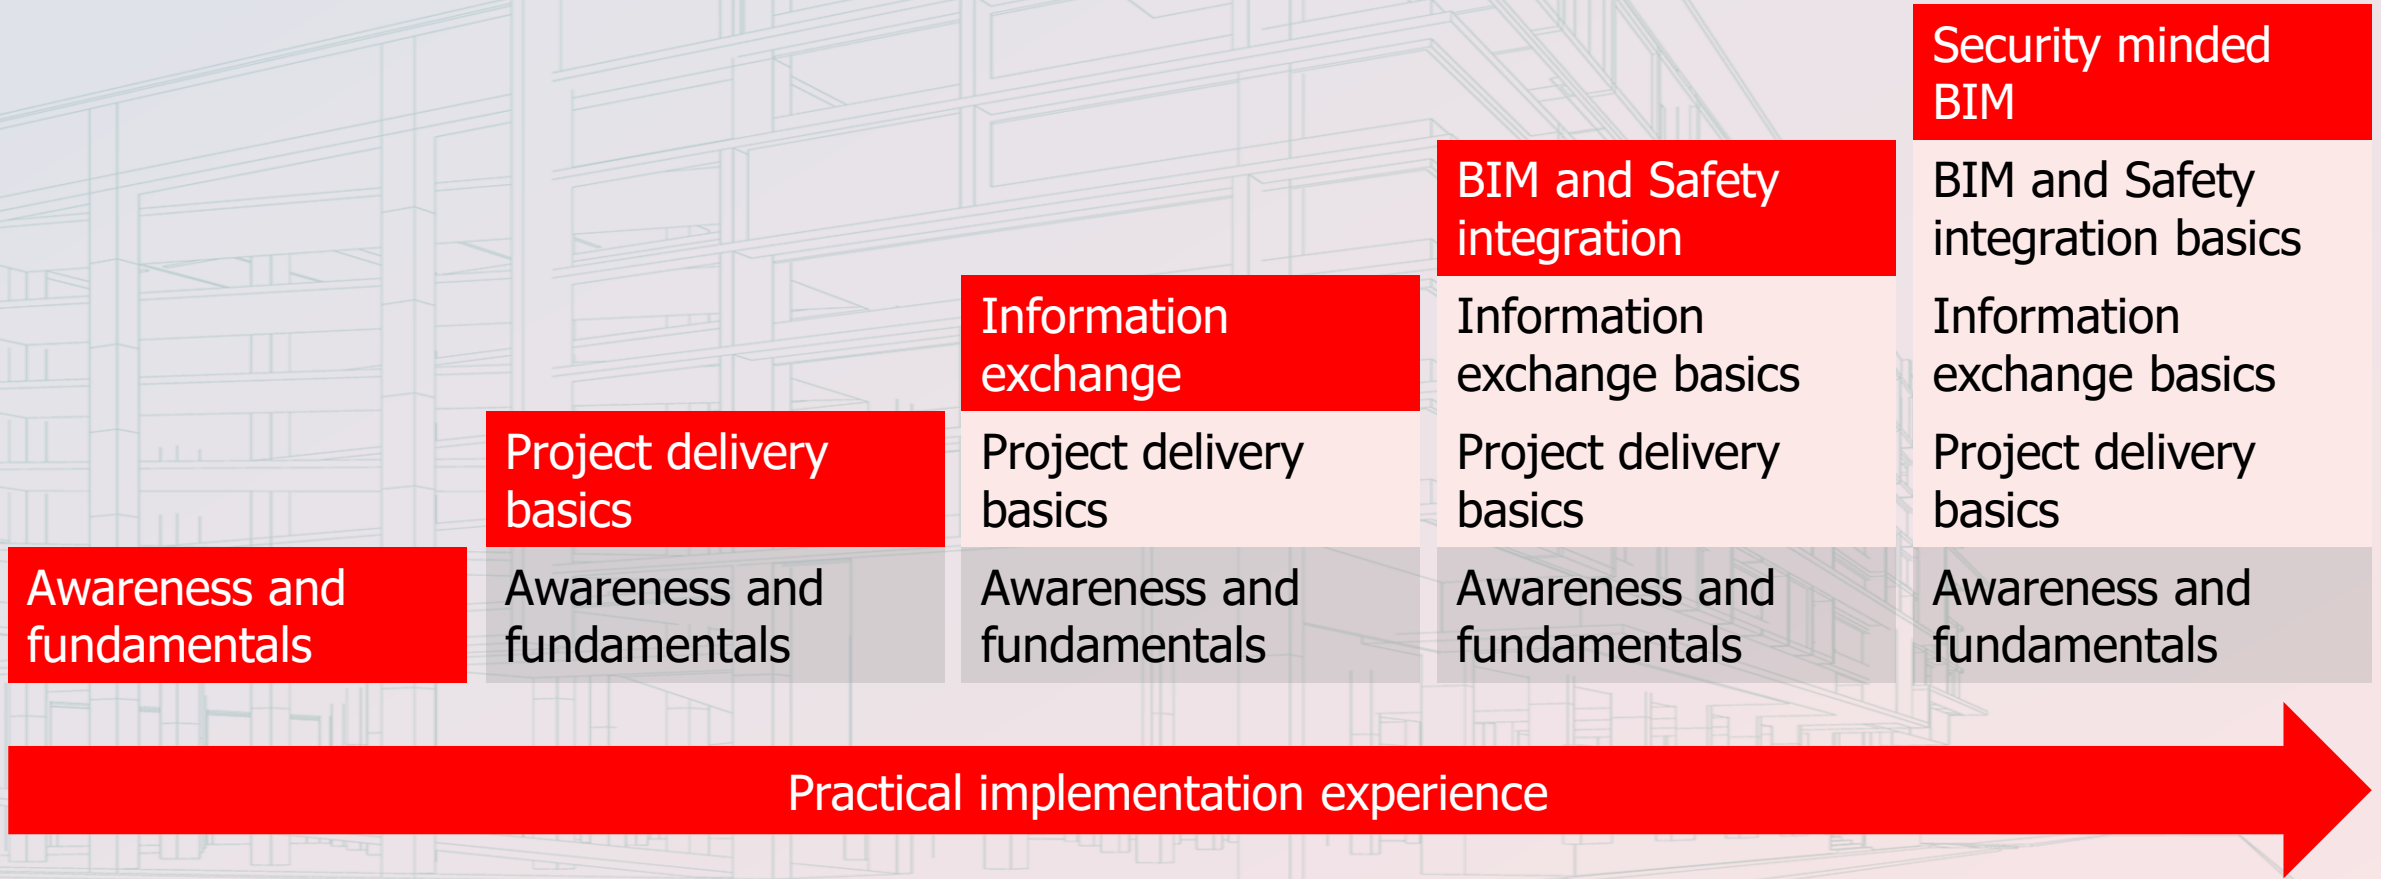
Security minded BIM

BIM and Safety integration basics

Information exchange basics

Project delivery basics

Awareness and fundamentals

BIM and Safety integration

Information exchange basics

Project delivery basics

Awareness and fundamentals

Information exchange

Project delivery basics

Awareness and fundamentals

Project delivery basics

Awareness and fundamentals

Awareness and fundamentals

Practical implementation experience